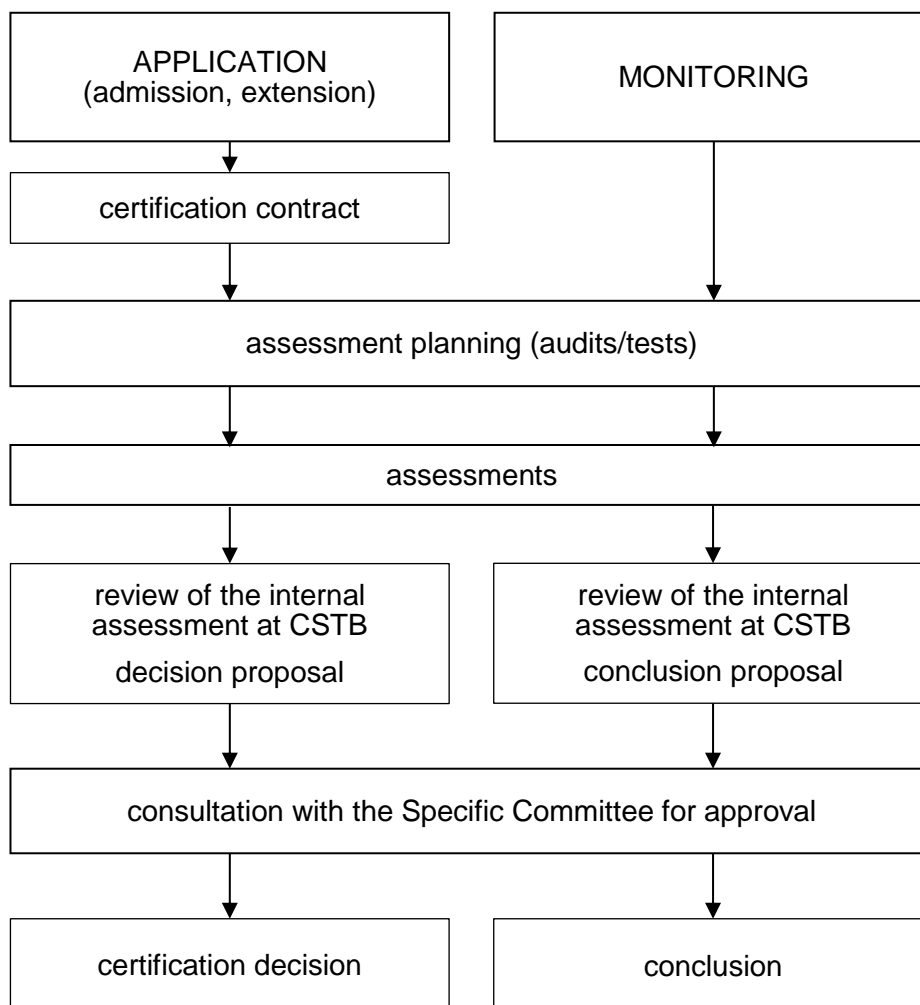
APPLICATION
(admission, extension)

MONITORING

certification contract

assessment planning (audits/tests)

assessments

review of the internal assessment at CSTB
decision proposal

review of the internal assessment at CSTB
conclusion proposal

consultation with the Specific Committee for approval

certification decision

conclusion